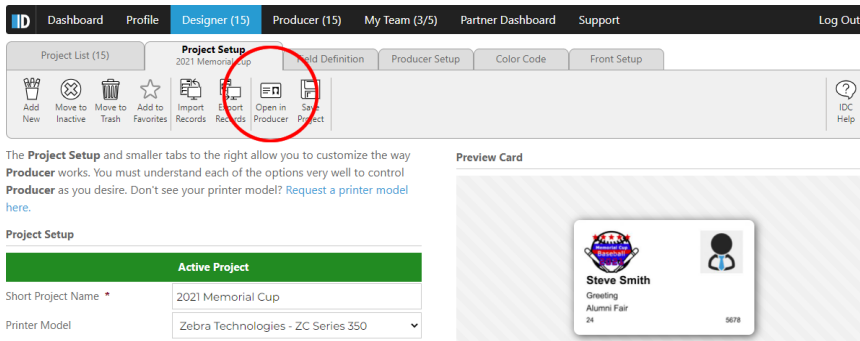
ID Dashboard Profile Designer (15) Producer (15) My Team (3/5) Partner Dashboard Support Log Out

Project List (15) Project Setup 2021 Memorial Cup Field Definition Producer Setup Color Code Front Setup

Add New Move to Inactive Move to Trash Add to Favorites Import Records Export Records Open in Producer Save Project IDC Help

The **Project Setup** and smaller tabs to the right allow you to customize the way **Producer** works. You must understand each of the options very well to control **Producer** as you desire. Don't see your printer model? Request a printer model here.

**Project Setup**

Active Project

Short Project Name * 2021 Memorial Cup

Printer Model Zebra Technologies - ZC Series 350

Preview Card

Memorial Cup Baseball

Steve Smith
Greeting
Alumni Fair
24 5678